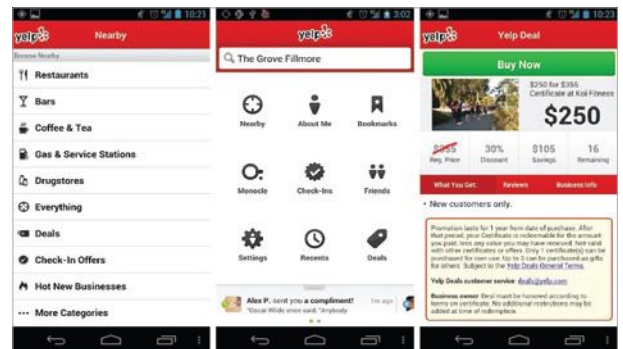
10:21

yelp

Nearby

Browse Nearby

Restaurants

Bars

Coffee & Tea

Gas & Service Stations

Drugstores

Everything

Deals

Check-In Offers

Hot New Businesses

More Categories

3:02

yelp

The Grove Fillmore

Nearby

About Me

Bookmarks

Monocle

Check-Ins

Friends

Settings

Recents

Deals

Alex P. sent you a compliment! "Oscar Wilde once said, "Anybody

1m ago

10:23

yelp

Yelp Deal

Buy Now

$250 for $355 Certificate at Koi Fitness

$250

$355 Reg. Price

30% Discount

$105 Savings

16 Remaining

What You Get

Reviews

Business Info

• New customers only.

Promotion lasts for 1 year from date of purchase. After that period, your Certificate is redeemable for the amount you paid, less any value you may have received. Not valid with other certificates or offers. Only 1 certificate(s) can be purchased for own use. Up to 3 can be purchased as gifts for others. Subject to the Yelp Deals General Terms.

Yelp Deals customer service: deals@yelp.com

Business owner: Deal must be honored according to terms on certificate. No additional restrictions may be added at time of redemption.